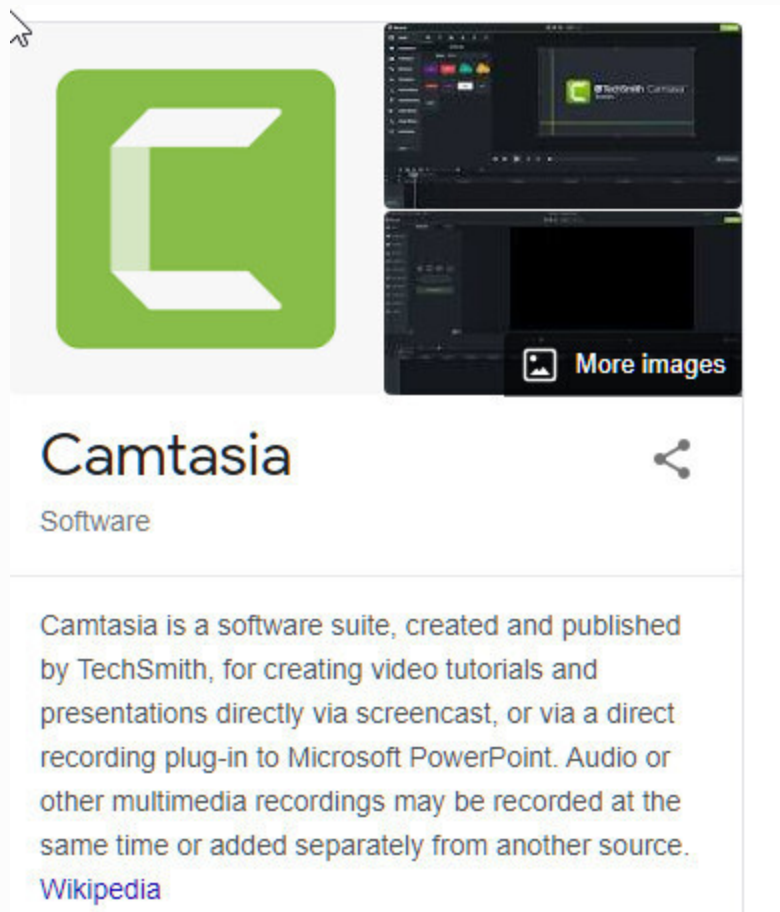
TechSmith Camtasia

More images

Camtasia

Software

Camtasia is a software suite, created and published by TechSmith, for creating video tutorials and presentations directly via screencast, or via a direct recording plug-in to Microsoft PowerPoint. Audio or other multimedia recordings may be recorded at the same time or added separately from another source. Wikipedia